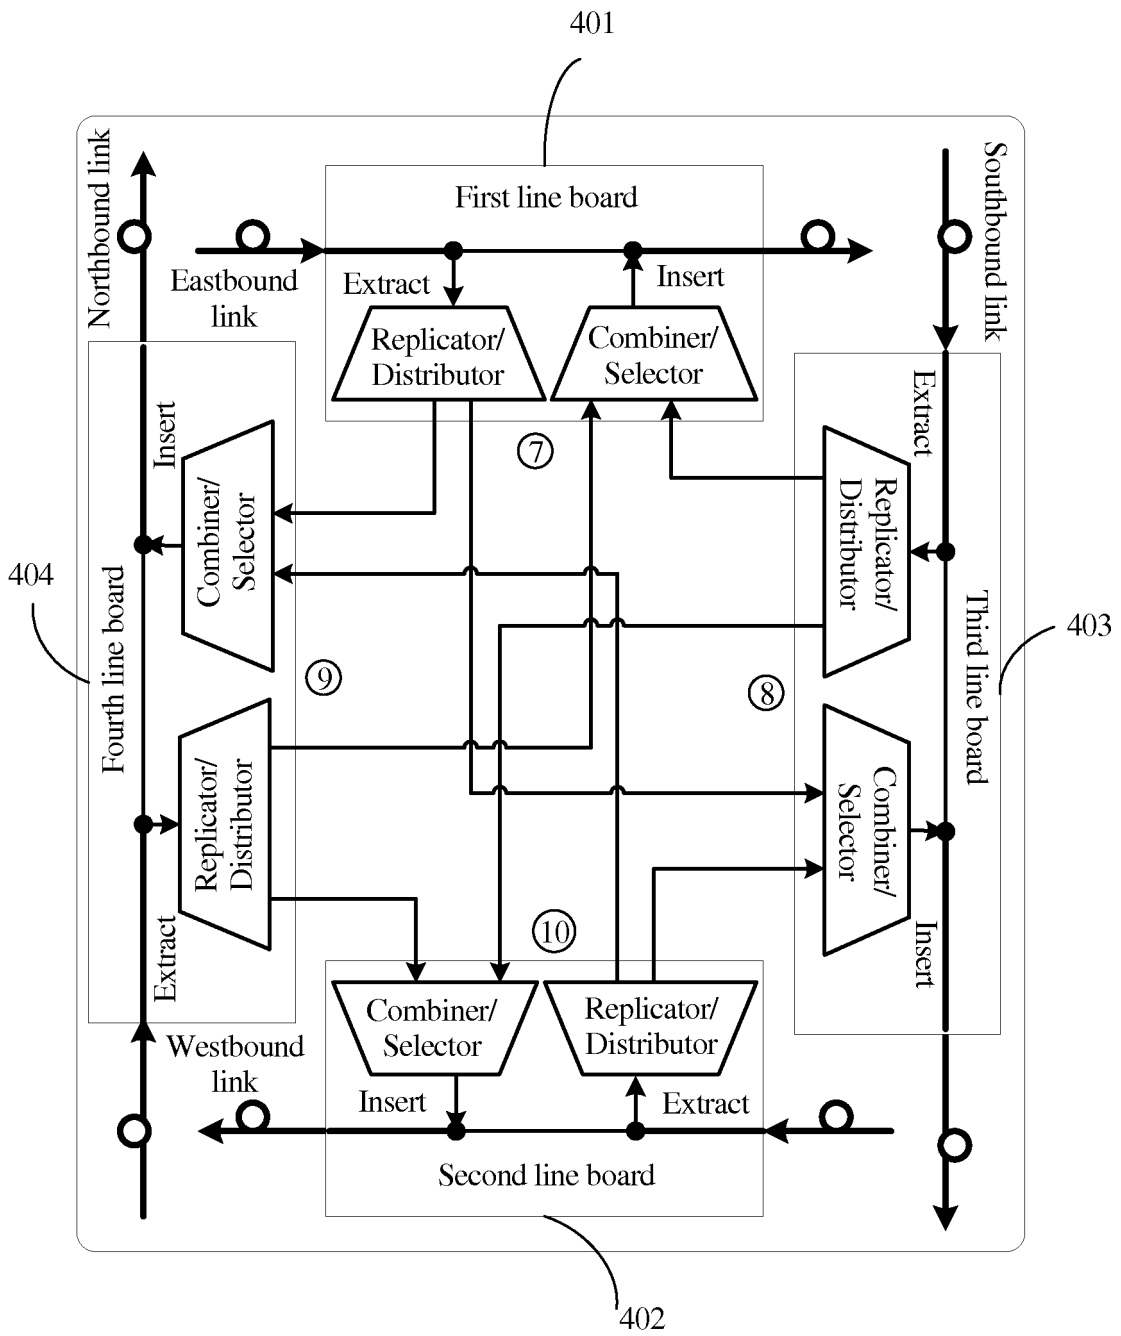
401

Northbound link

First line board

Southbound link

Eastbound link

Extract

Insert

Replicator/ Distributor

Combiner/ Selector

Extract

Insert

⑦

Combiner/ Selector

Replicator/ Distributor

404

Fourth line board

Third line board

403

⑨

⑧

Replicator/ Distributor

Combiner/ Selector

Extract

⑩

Insert

Westbound link

Combiner/ Selector

Replicator/ Distributor

Insert

Extract

Second line board

402